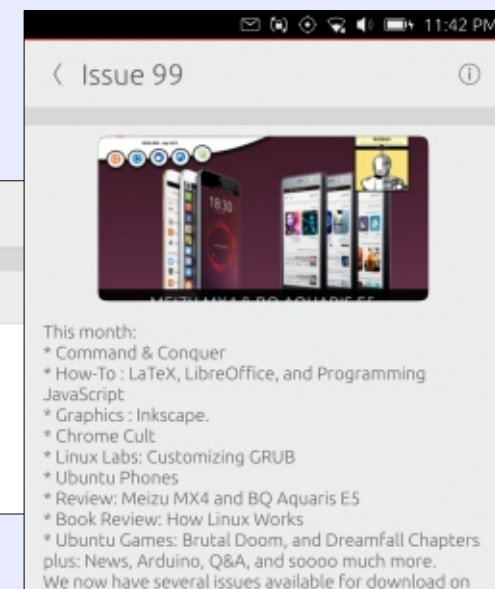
11:42 PM

Issue 99

18:30

MEIZU MX4 & BQ AQUARIS E5

This month:
* Command & Conquer
* How-To : LaTeX, LibreOffice, and Programming JavaScript
* Graphics : Inkscape.
* Chrome Cult
* Linux Labs: Customizing GRUB
* Ubuntu Phones
* Review: Meizu MX4 and BQ Aquaris E5
* Book Review: How Linux Works
* Ubuntu Games: Brutal Doom, and Dreamfall Chapters
plus: News, Arduino, Q&A, and soooo much more.
We now have several issues available for download on